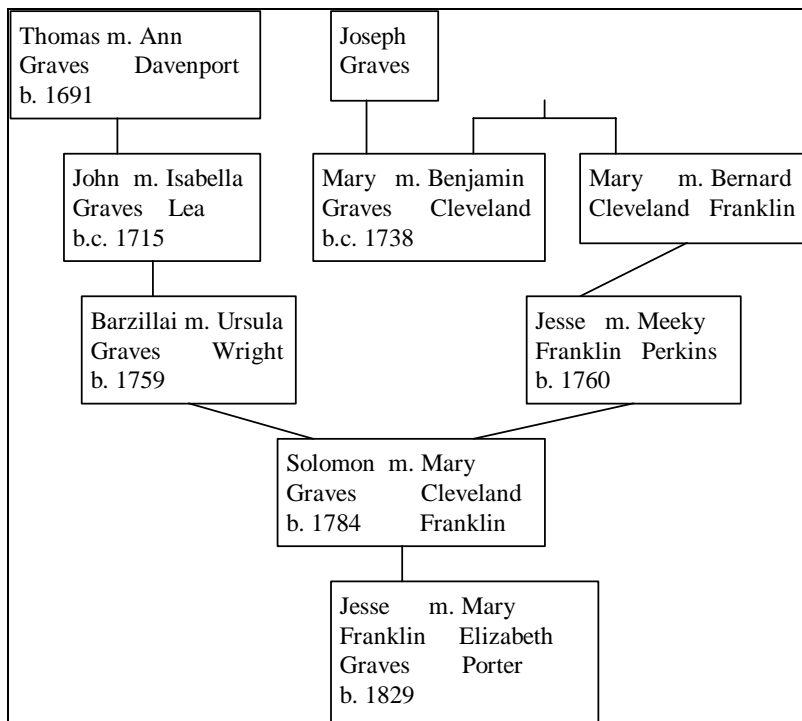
Thomas m. Ann
Graves Davenport
b. 1691

Joseph
Graves

John m. Isabella
Graves Lea
b.c. 1715

Mary m. Benjamin
Graves Cleveland
b.c. 1738

Mary m. Bernard
Cleveland Franklin

Barzillai m. Ursula
Graves Wright
b. 1759

Jesse m. Meeky
Franklin Perkins
b. 1760

Solomon m. Mary
Graves Cleveland
b. 1784 Franklin

Jesse m. Mary
Franklin Elizabeth
Graves Porter
b. 1829